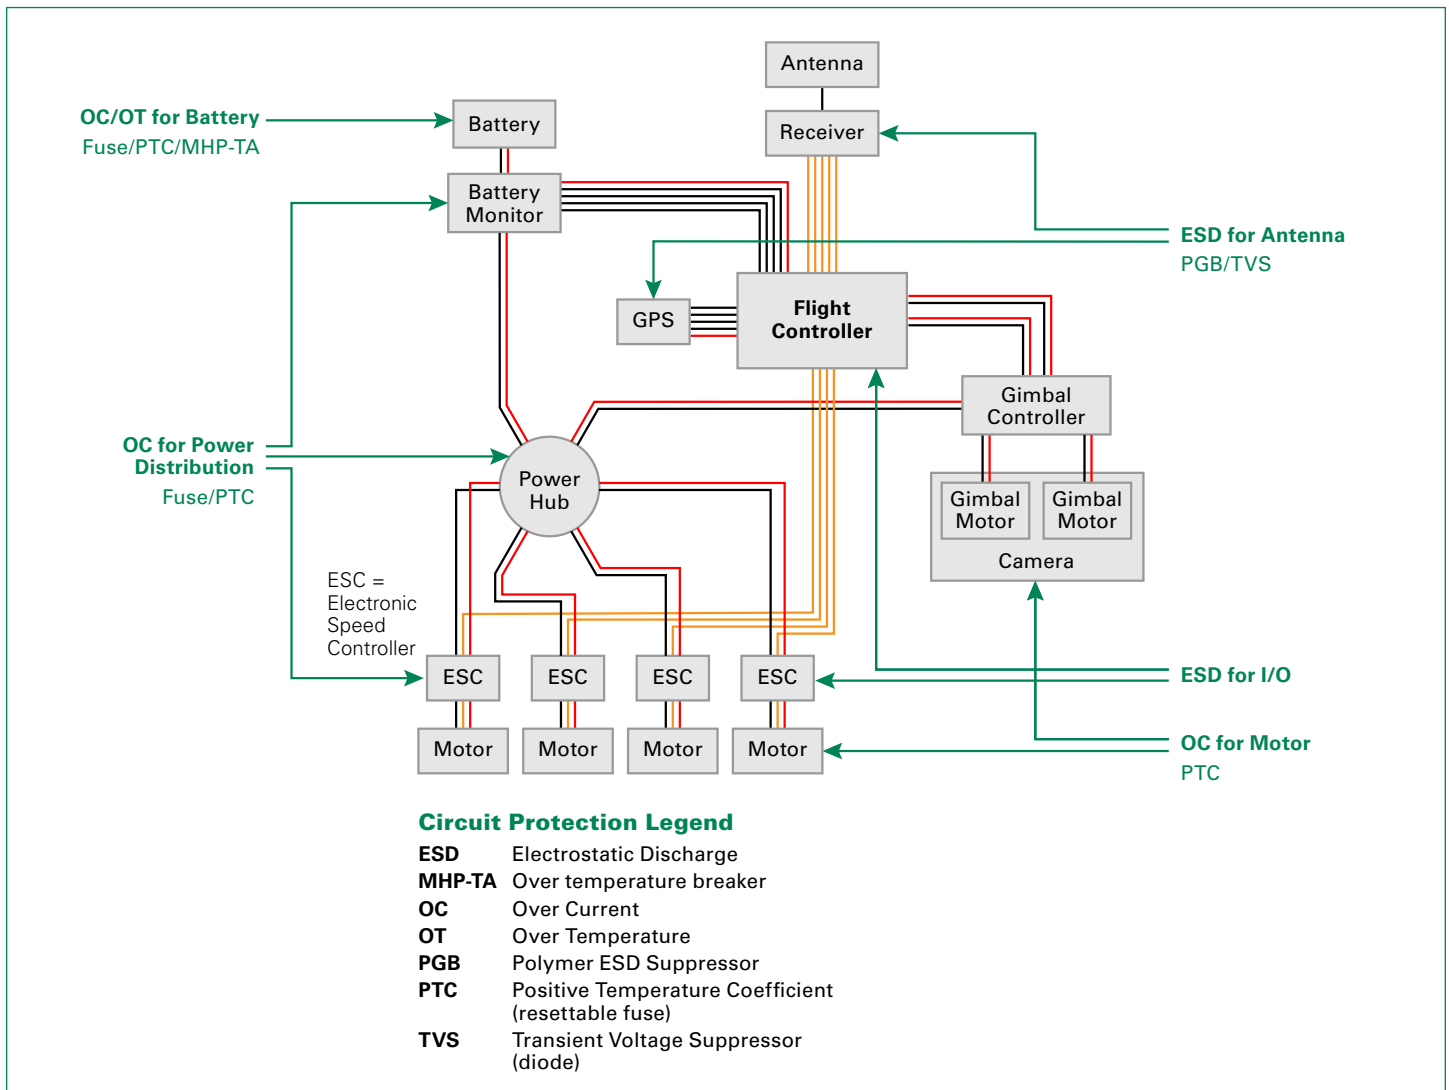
Antenna

Receiver

OC/OT for Battery
Fuse/PTC/MHP-TA

Battery

Battery Monitor

ESD for Antenna
PGB/TVS

GPS

Flight Controller

Gimbal Controller

OC for Power Distribution
Fuse/PTC

Power Hub

Gimbal Motor

Gimbal Motor

Camera

ESC = Electronic Speed Controller

ESC

ESC

ESC

ESC

ESD for I/O

Motor

Motor

Motor

Motor

OC for Motor
PTC

Circuit Protection Legend

| | |
|---|---|
| ESD | Electrostatic Discharge |
| MHP-TA | Over temperature breaker |
| OC | Over Current |
| OT | Over Temperature |
| PGB | Polymer ESD Suppressor |
| PTC | Positive Temperature Coefficient (resettable fuse) |
| TVS | Transient Voltage Suppressor (diode) |